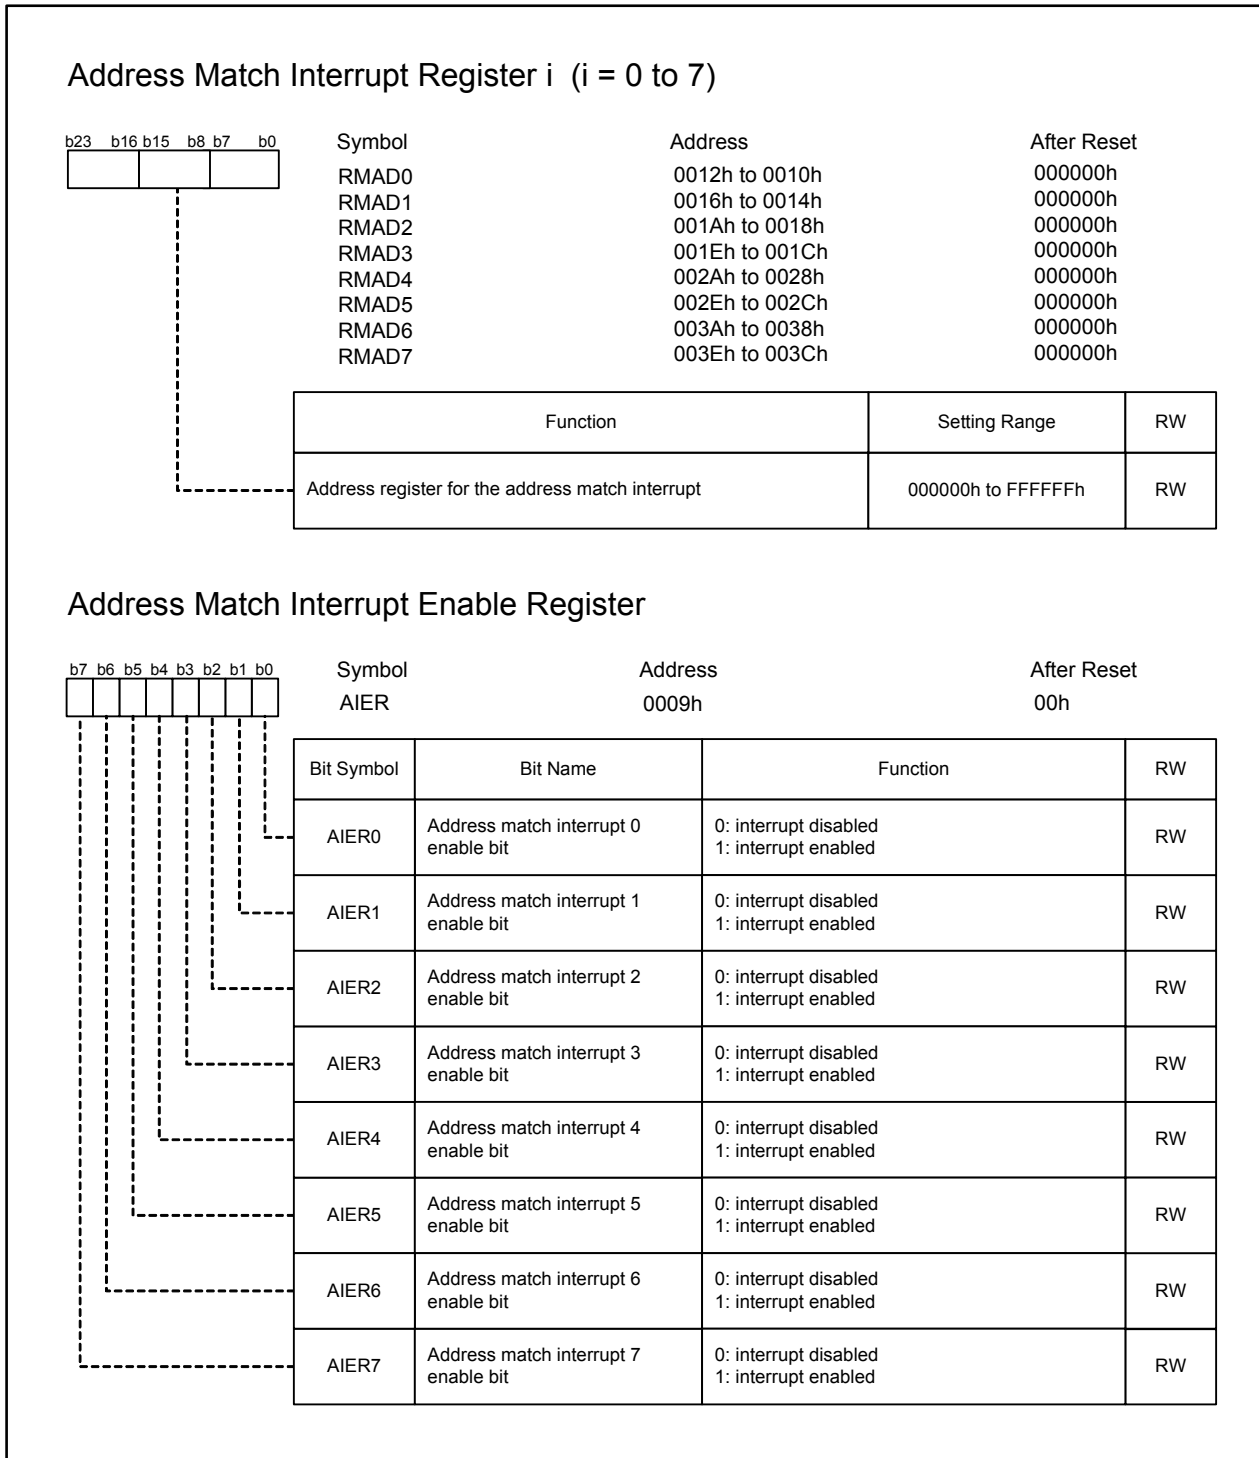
Address Match Interrupt Register i (i = 0 to 7)

b23 b16 b15 b8 b7 b0

| Symbol | Address | After Reset |
|---|---|---|
| RMAD0 | 0012h to 0010h | 000000h |
| RMAD1 | 0016h to 0014h | 000000h |
| RMAD2 | 001Ah to 0018h | 000000h |
| RMAD3 | 001Eh to 001Ch | 000000h |
| RMAD4 | 002Ah to 0028h | 000000h |
| RMAD5 | 002Eh to 002Ch | 000000h |
| RMAD6 | 003Ah to 0038h | 000000h |
| RMAD7 | 003Eh to 003Ch | 000000h |

| Function | Setting Range | RW |
|---|---|---|
| Address register for the address match interrupt | 000000h to FFFFFFh | RW |

Address Match Interrupt Enable Register

b7 b6 b5 b4 b3 b2 b1 b0

| Symbol | Address | After Reset |
|---|---|---|
| AIER | 0009h | 00h |

| Bit Symbol | Bit Name | Function | RW |
|---|---|---|---|
| AIER0 | Address match interrupt 0 enable bit | 0: interrupt disabled 1: interrupt enabled | RW |
| AIER1 | Address match interrupt 1 enable bit | 0: interrupt disabled 1: interrupt enabled | RW |
| AIER2 | Address match interrupt 2 enable bit | 0: interrupt disabled 1: interrupt enabled | RW |
| AIER3 | Address match interrupt 3 enable bit | 0: interrupt disabled 1: interrupt enabled | RW |
| AIER4 | Address match interrupt 4 enable bit | 0: interrupt disabled 1: interrupt enabled | RW |
| AIER5 | Address match interrupt 5 enable bit | 0: interrupt disabled 1: interrupt enabled | RW |
| AIER6 | Address match interrupt 6 enable bit | 0: interrupt disabled 1: interrupt enabled | RW |
| AIER7 | Address match interrupt 7 enable bit | 0: interrupt disabled 1: interrupt enabled | RW |